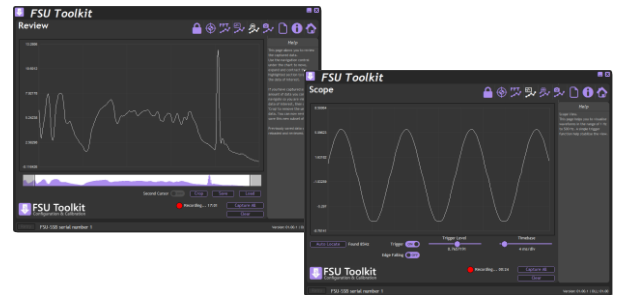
FSU Toolkit
Review

Help

12.0000
9.0012
7.5775
6.0429
3.0000
-0.15000

Second Cursor
Crop
Save
Load

Recording... 17:31
Capture All
Clear

FSU Toolkit
Configuration & Calibration

FSU 038 serial number 1
Version 01.00.1

FSU Toolkit
Scope

Help

0.0004
0.0002
0.0000
-0.0002
-0.0004

Auto Locate
Trigger
Trigger Level
Timebase
Edge Falling

Recording... 00:21
Capture All
Clear

FSU Toolkit
Configuration & Calibration

FSU 038 serial number 1
Version 01.00.1